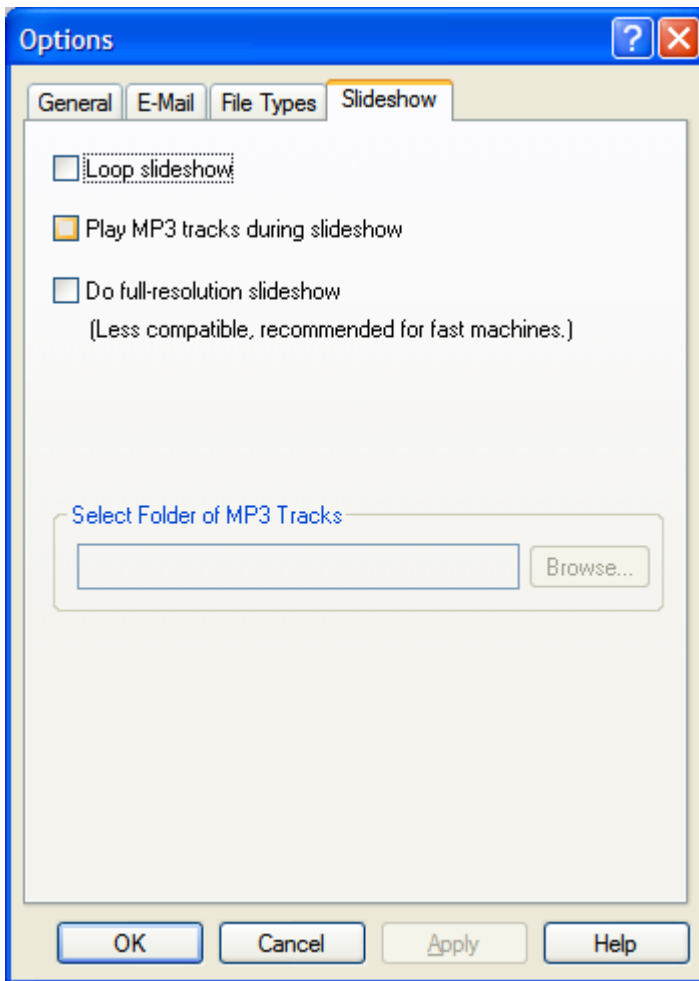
Options

?

General | E-Mail | File Types | Slideshow

Loop slideshow

Play MP3 tracks during slideshow

Do full-resolution slideshow
(Less compatible, recommended for fast machines.)

Select Folder of MP3 Tracks

Browse...

OK | Cancel | Apply | Help